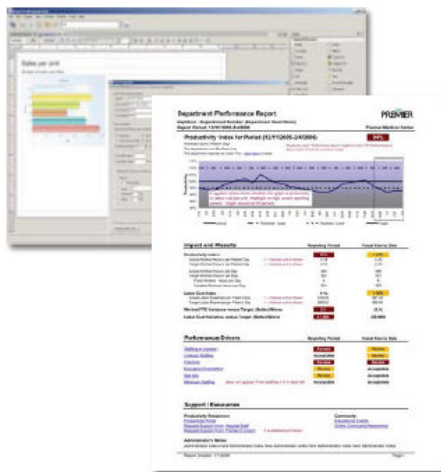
Sales per unit

Department Performance Report

PREMIER

Report Period: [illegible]

Premier Medical Center

Productivity Index for Period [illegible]

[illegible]

Impact and Results

Reporting Period

Fiscal Year-to-Date

Performance Drivers

Reporting Period

Fiscal Year-to-Date

Support / Resources

Productivity Resources

Community

Administrator Notes

Page 1